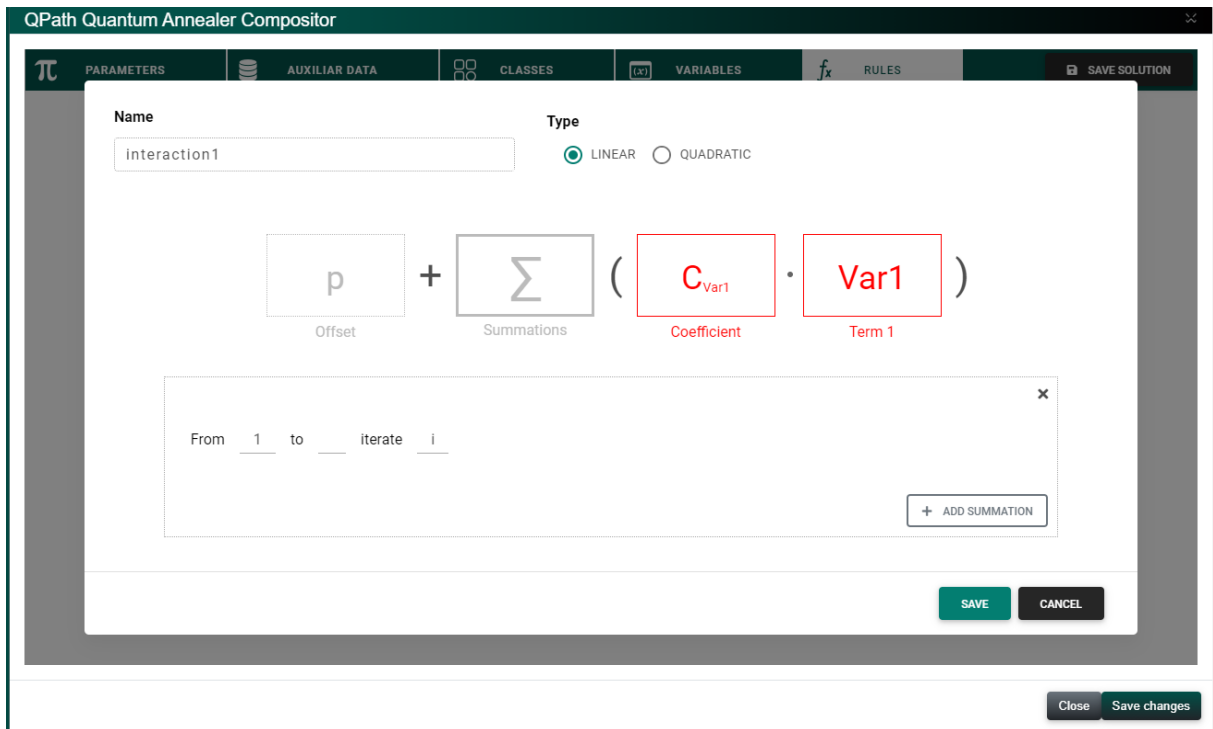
QPath Quantum Annealer Compositor

$\pi$ PARAMETERS | AUXILIAR DATA | CLASSES | $(x)$ VARIABLES | $f_x$ RULES | SAVE SOLUTION

Name

interaction1

Type

LINEAR QUADRATIC

p + $\sum$ ( $C_{Var1}$ · Var1 )

Offset Summations Coefficient Term 1

×

From 1 to iterate i

+ ADD SUMMATION

SAVE CANCEL

Close Save changes